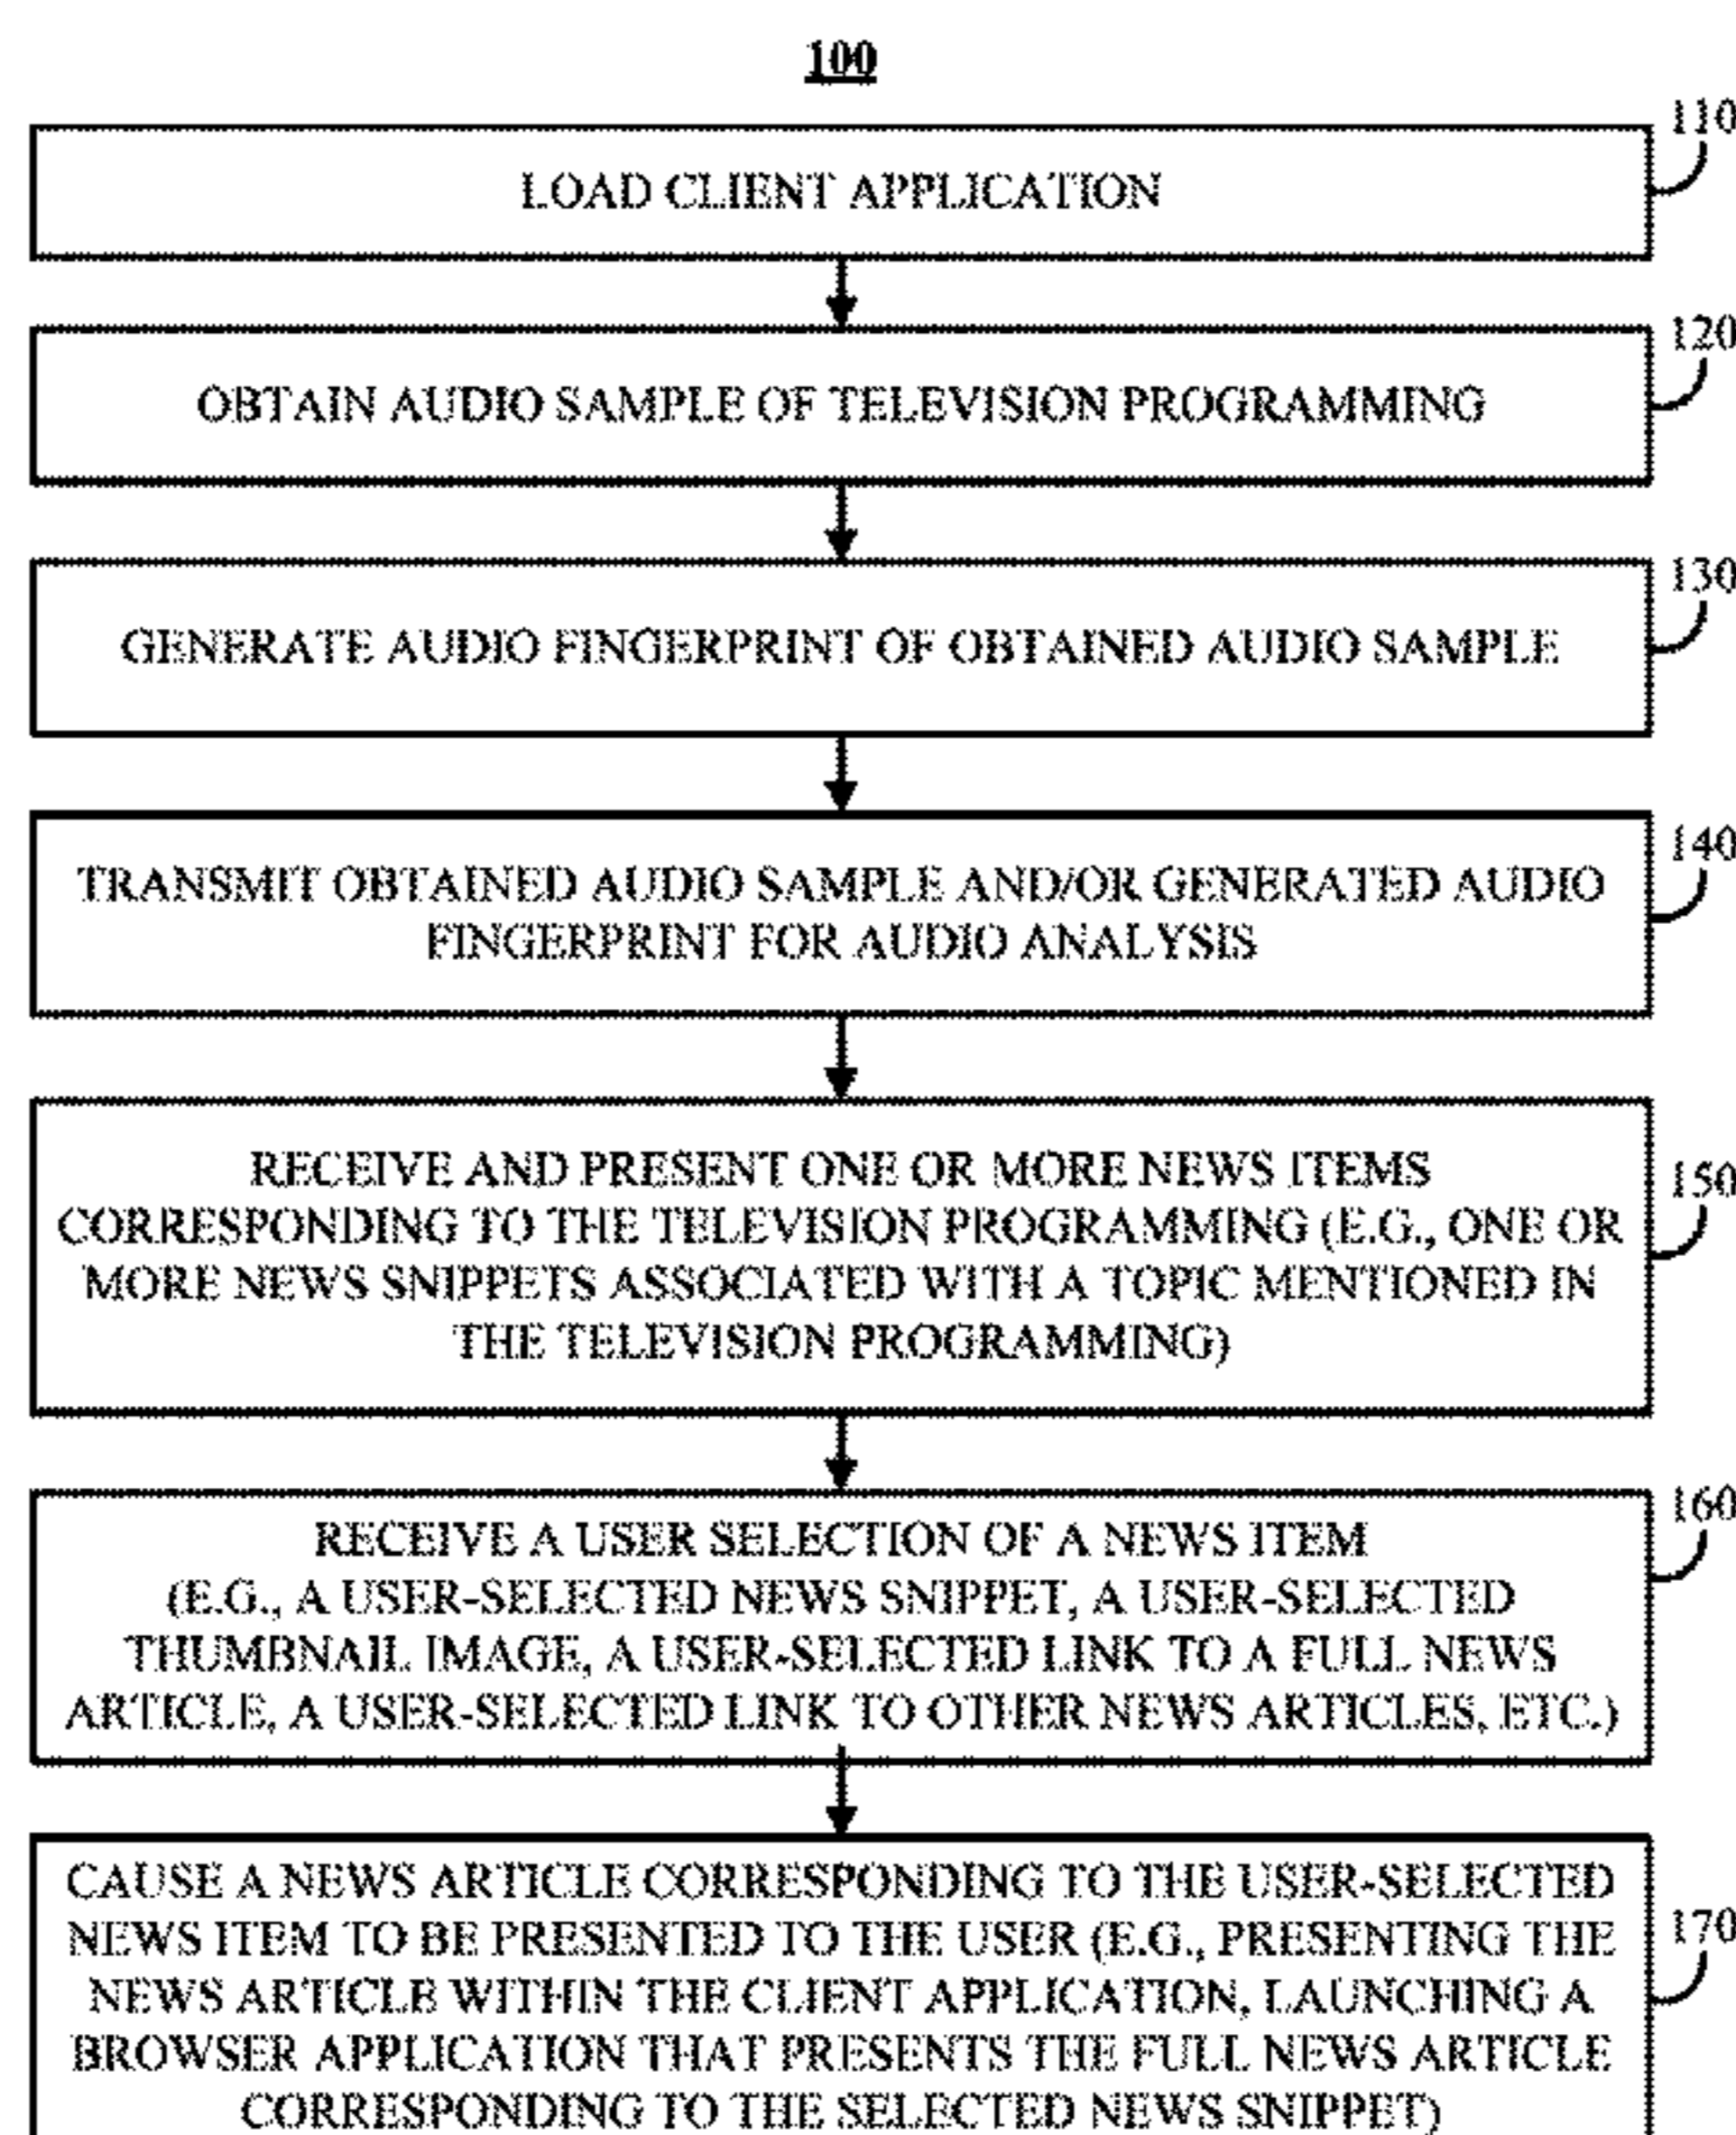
100

LOAD CLIENT APPLICATION

110

OBTAIN AUDIO SAMPLE OF TELEVISION PROGRAMMING

120

GENERATE AUDIO FINGERPRINT OF OBTAINED AUDIO SAMPLE

130

TRANSMIT OBTAINED AUDIO SAMPLE AND/OR GENERATED AUDIO FINGERPRINT FOR AUDIO ANALYSIS

140

RECEIVE AND PRESENT ONE OR MORE NEWS ITEMS CORRESPONDING TO THE TELEVISION PROGRAMMING (E.G., ONE OR MORE NEWS SNIPPETS ASSOCIATED WITH A TOPIC MENTIONED IN THE TELEVISION PROGRAMMING)

150

RECEIVE A USER SELECTION OF A NEWS ITEM (E.G., A USER-SELECTED NEWS SNIPPET, A USER-SELECTED THUMBNAIL IMAGE, A USER-SELECTED LINK TO A FULL NEWS ARTICLE, A USER-SELECTED LINK TO OTHER NEWS ARTICLES, ETC.)

160

CAUSE A NEWS ARTICLE CORRESPONDING TO THE USER-SELECTED NEWS ITEM TO BE PRESENTED TO THE USER (E.G., PRESENTING THE NEWS ARTICLE WITHIN THE CLIENT APPLICATION, LAUNCHING A BROWSER APPLICATION THAT PRESENTS THE FULL NEWS ARTICLE CORRESPONDING TO THE SELECTED NEWS SNIPPET)

170